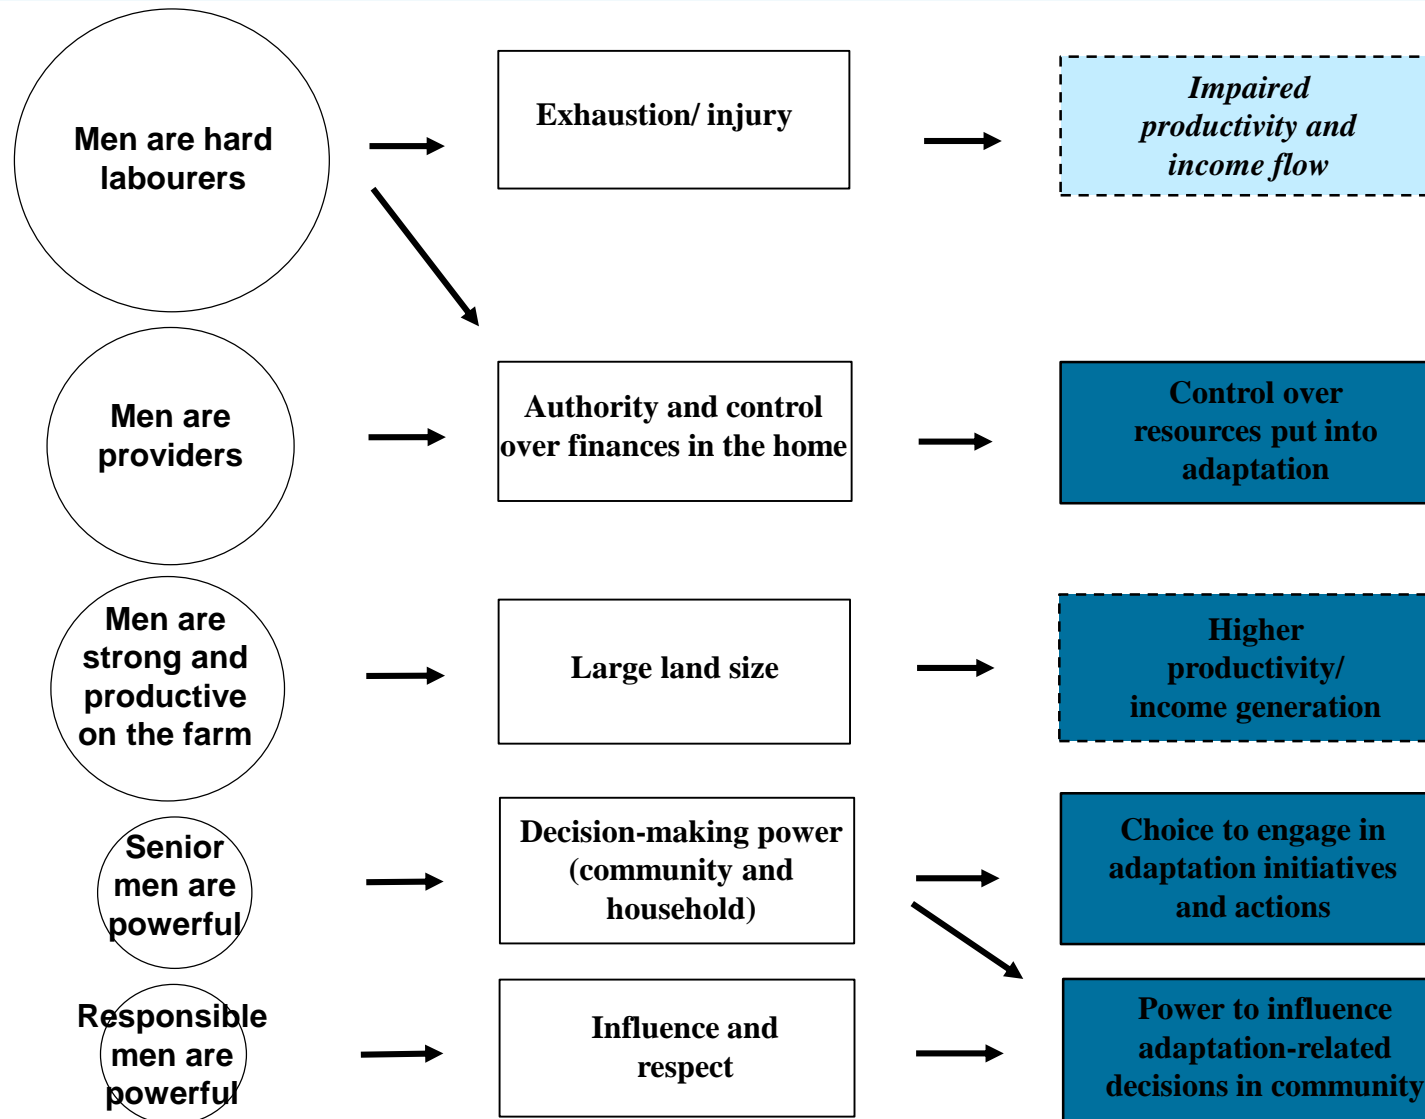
Men are hard labourers

Exhaustion/ injury

Impaired productivity and income flow

Men are providers

Authority and control over finances in the home

Control over resources put into adaptation

Men are strong and productive on the farm

Large land size

Higher productivity/ income generation

Senior men are powerful

Decision-making power (community and household)

Choice to engage in adaptation initiatives and actions

Responsible men are powerful

Influence and respect

Power to influence adaptation-related decisions in community